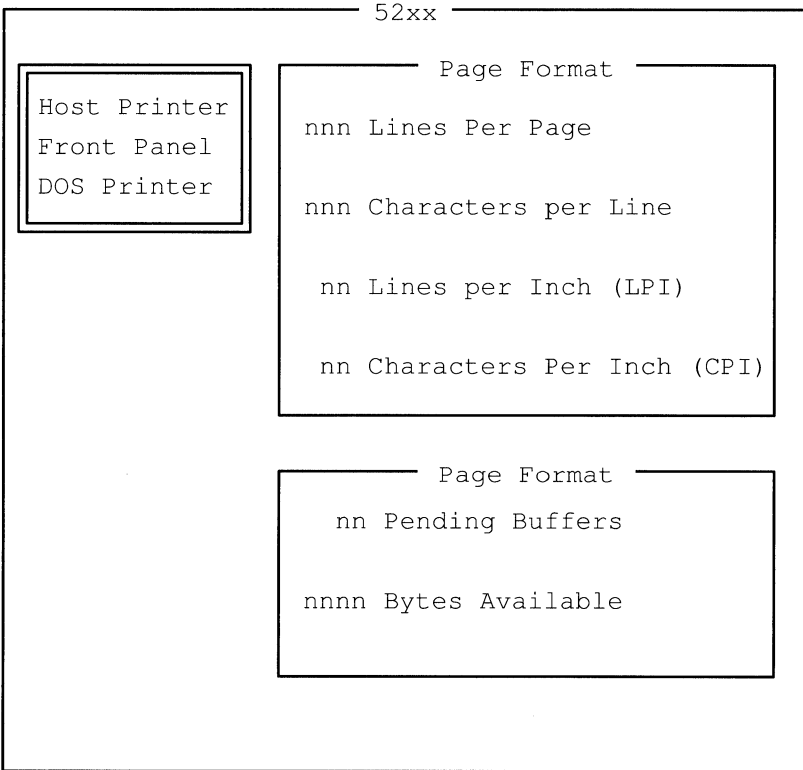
52xx

Host Printer
Front Panel
DOS Printer

Page Format

nnn Lines Per Page

nnn Characters per Line

nn Lines per Inch (LPI)

nn Characters Per Inch (CPI)

Page Format

nn Pending Buffers

nnnn Bytes Available